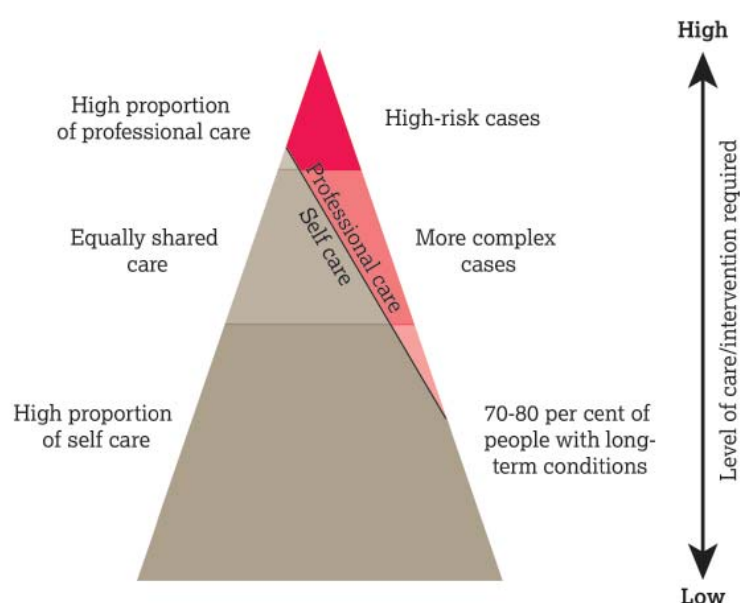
High proportion of professional care

High-risk cases

Professional care

Self care

Equally shared care

More complex cases

High proportion of self care

70-80 per cent of people with long-term conditions

High

Level of care/intervention required

Low